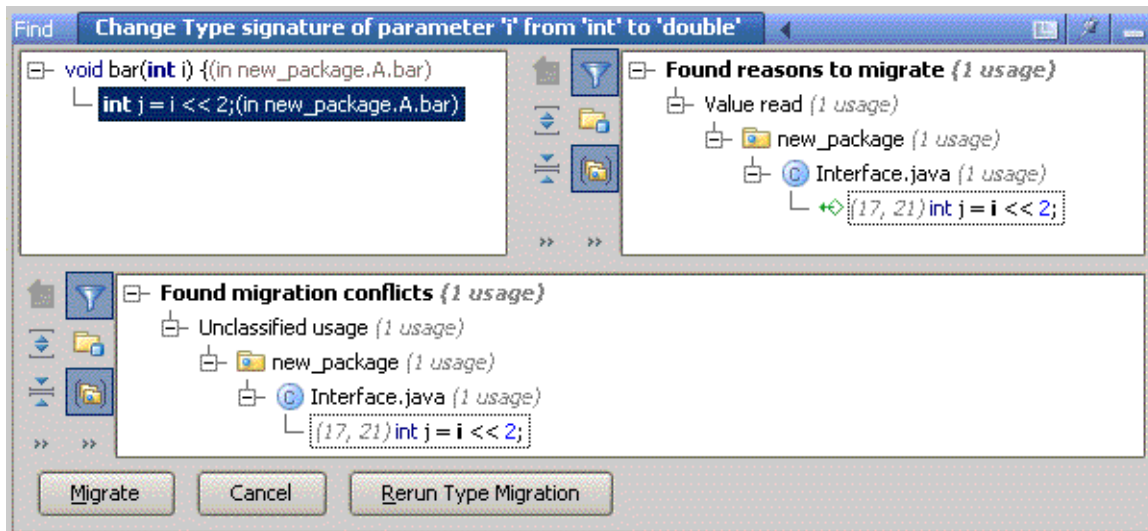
Find Change Type signature of parameter 'i' from 'int' to 'double'

void bar(int i) {(in new_package.A.bar)
int j = i << 2;(in new_package.A.bar)

›› ››

Found reasons to migrate (1 usage)
Value read (1 usage)
new_package (1 usage)
Interface.java (1 usage)
(17, 21) int j = i << 2;

Found migration conflicts (1 usage)
Unclassified usage (1 usage)
new_package (1 usage)
Interface.java (1 usage)
(17, 21) int j = i << 2;

›› ››

Migrate Cancel Rerun Type Migration